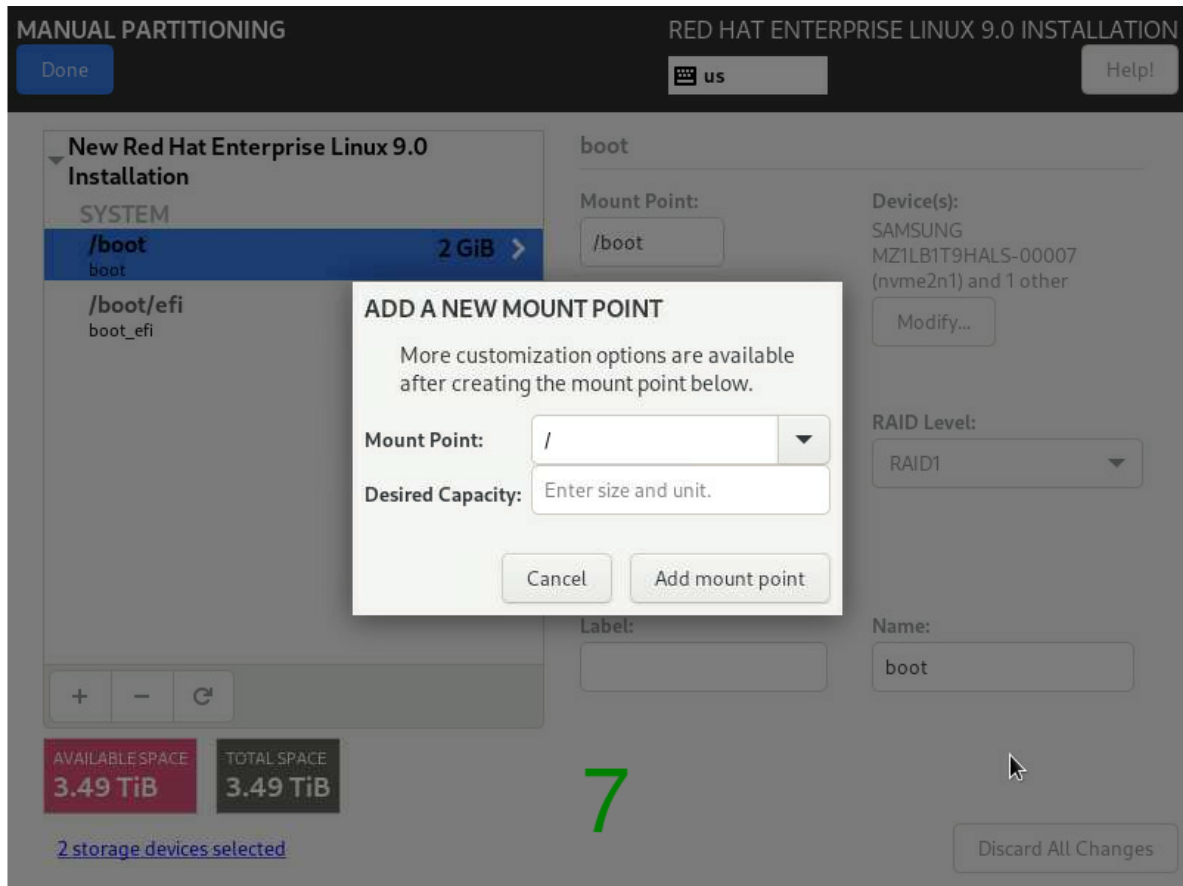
MANUAL PARTITIONING

Done

RED HAT ENTERPRISE LINUX 9.0 INSTALLATION

us

Help!

New Red Hat Enterprise Linux 9.0 Installation

SYSTEM

/boot
boot

2 GiB

/boot/efi
boot_efi

boot

Mount Point:

/boot

Device(s):

SAMSUNG MZ1LB1T9HALS-00007 (nvme2n1) and 1 other

Modify...

ADD A NEW MOUNT POINT

More customization options are available after creating the mount point below.

Mount Point:

/

Desired Capacity:

Enter size and unit.

Cancel

Add mount point

RAID Level:

RAID1

Label:

Name:

boot

+ − C

AVAILABLE SPACE
3.49 TiB

TOTAL SPACE
3.49 TiB

7

2 storage devices selected

Discard All Changes